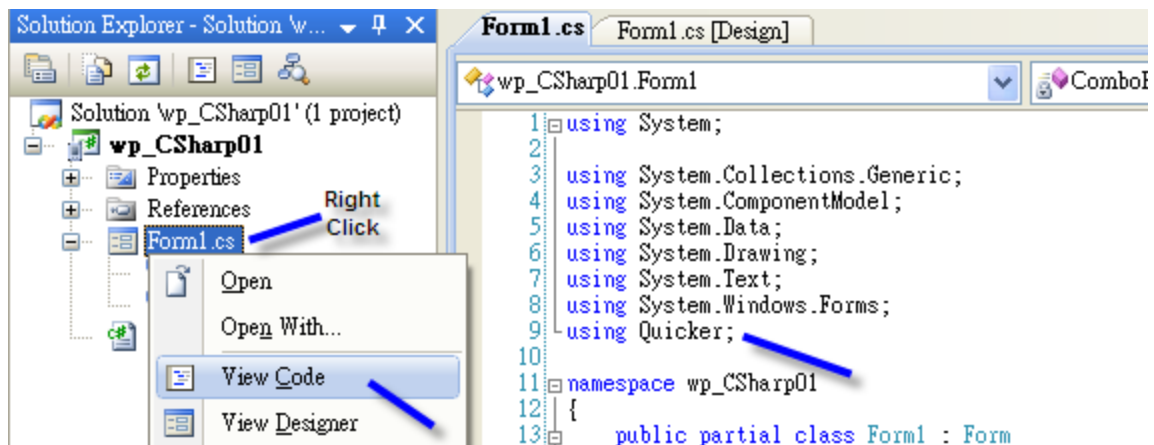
Solution Explorer - Solution 'w...

Solution 'wp_CSharp01' (1 project)
wp_CSharp01
Properties
References
Form1.cs

Right Click

Open
Open With...
View Code
View Designer

Form1.cs
Form1.cs [Design]

wp_CSharp01.Form1
ComboB

1 using System;
2
3 using System.Collections.Generic;
4 using System.ComponentModel;
5 using System.Data;
6 using System.Drawing;
7 using System.Text;
8 using System.Windows.Forms;
9 using Quicker;
10
11 namespace wp_CSharp01
12 {
13 public partial class Form1 : Form